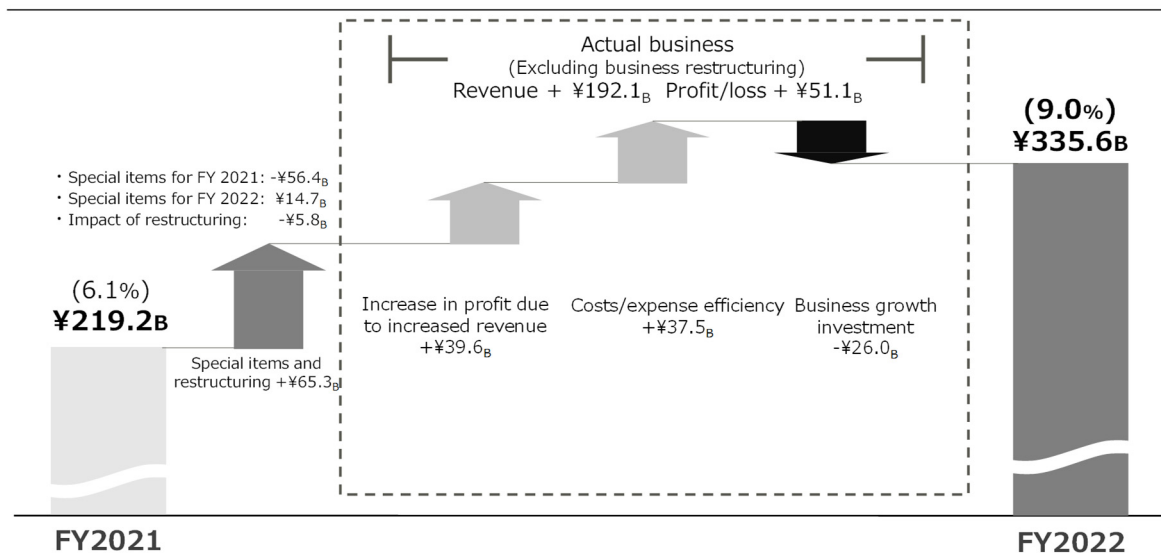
Actual business
(Excluding business restructuring)
Revenue + ¥192.1$_{B}$ Profit/loss + ¥51.1$_{B}$

(9.0%)
¥335.6B

・Special items for FY 2021: -¥56.4$_{B}$
・Special items for FY 2022: ¥14.7$_{B}$
・Impact of restructuring: -¥5.8$_{B}$

(6.1%)
¥219.2B

Special items and restructuring +¥65.3$_{B}$

Increase in profit due to increased revenue +¥39.6$_{B}$

Costs/expense efficiency +¥37.5$_{B}$

Business growth investment -¥26.0$_{B}$

FY2021

FY2022